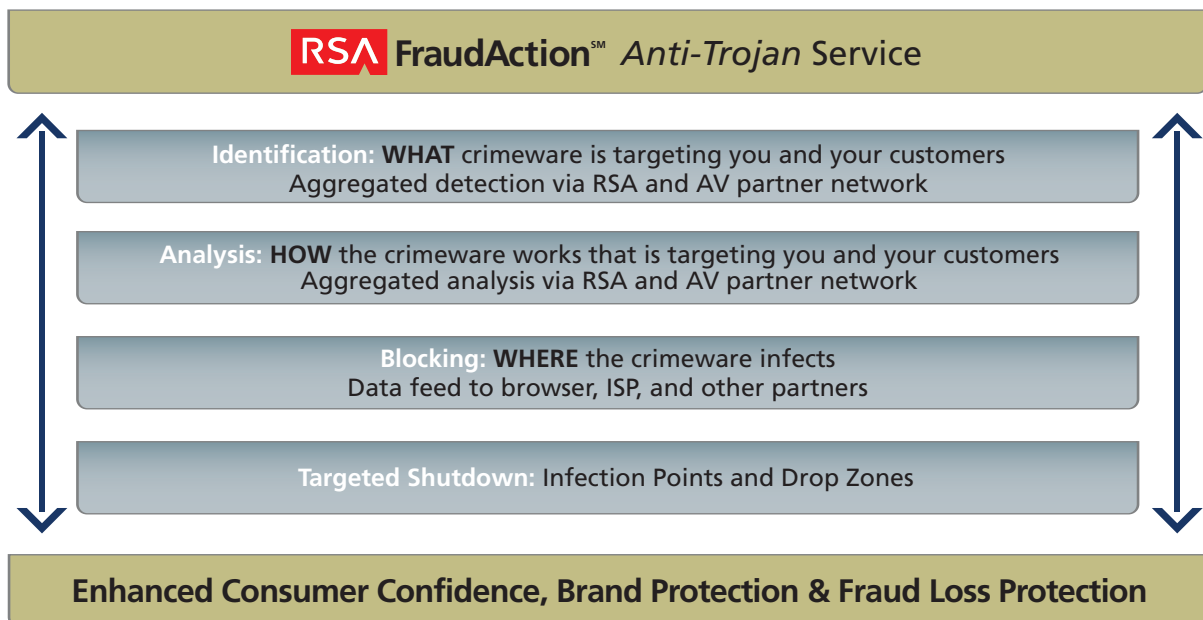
RSA FraudAction℠ Anti-Trojan Service

Identification: WHAT crimeware is targeting you and your customers
Aggregated detection via RSA and AV partner network

Analysis: HOW the crimeware works that is targeting you and your customers
Aggregated analysis via RSA and AV partner network

Blocking: WHERE the crimeware infects
Data feed to browser, ISP, and other partners

Targeted Shutdown: Infection Points and Drop Zones

Enhanced Consumer Confidence, Brand Protection & Fraud Loss Protection